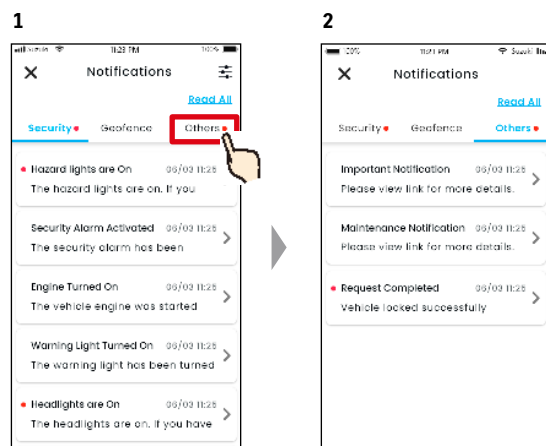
1

11:23 PM

Notifications

Read All

Security

Geofence

Others

Hazard lights are On 06/03 11:25
The hazard lights are on. If you

Security Alarm Activated 06/03 11:25
The security alarm has been

Engine Turned On 06/03 11:25
The vehicle engine was started

Warning Light Turned On 06/03 11:25
The warning light has been turned

Headlights are On 06/03 11:25
The headlights are on. If you have

2

11:21 PM

Notifications

Read All

Security

Geofence

Others

Important Notification 06/03 11:25
Please view link for more details.

Maintenance Notification 06/03 11:25
Please view link for more details.

Request Completed 06/03 11:25
Vehicle locked successfully